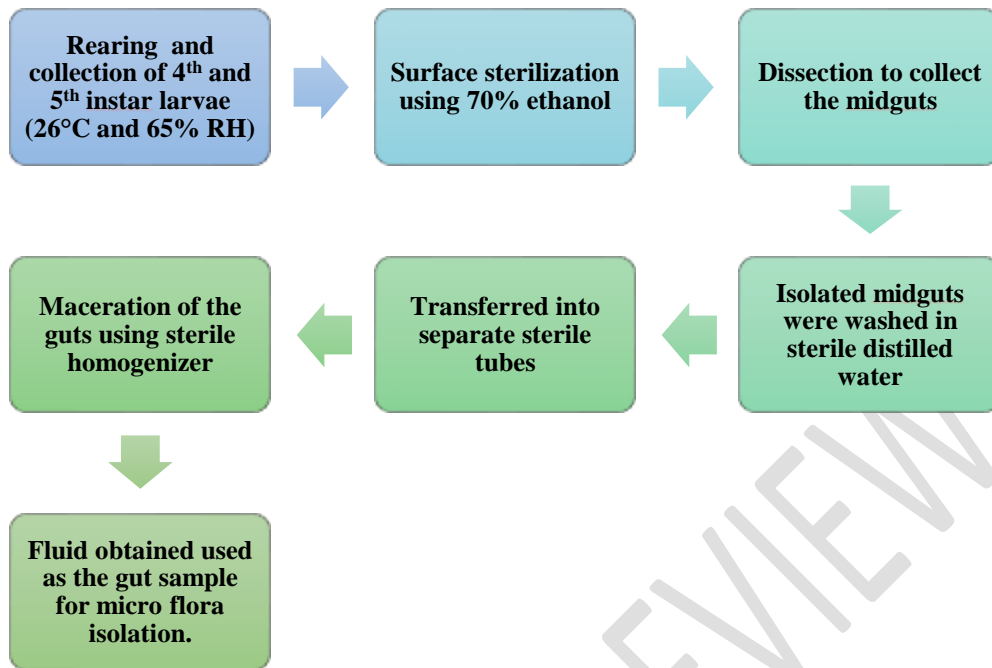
Rearing and collection of 4$^{th}$ and 5$^{th}$ instar larvae (26°C and 65% RH)

Surface sterilization using 70% ethanol

Dissection to collect the midguts

Isolated midguts were washed in sterile distilled water

Transferred into separate sterile tubes

Maceration of the guts using sterile homogenizer

Fluid obtained used as the gut sample for micro flora isolation.

EVIEW